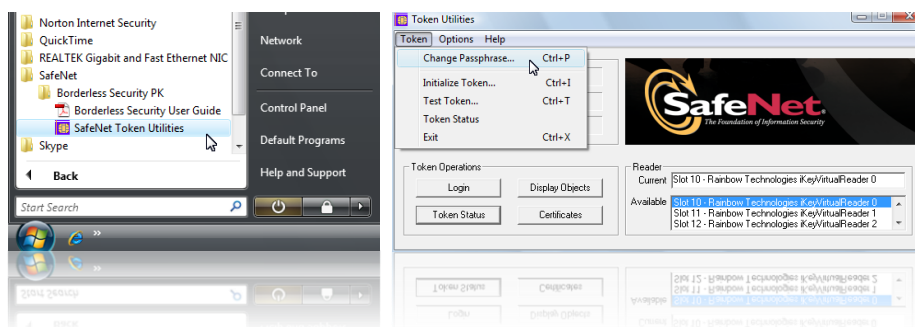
Norton Internet Security
QuickTime
REALTEK Gigabit and Fast Ethernet NIC
SafeNet
Borderless Security PK
Borderless Security User Guide
SafeNet Token Utilities
Skype
Back
Start Search

Network
Connect To
Control Panel
Default Programs
Help and Support

Token Utilities
Token Options Help
Change Passphrase... Ctrl+P
Initialize Token... Ctrl+I
Test Token... Ctrl+T
Token Status
Exit Ctrl+X

SafeNet
The Foundation of Information Security

Token Operations
Login
Display Objects
Token Status
Certificates

Reader
Current Slot 10 - Rainbow Technologies iKeyVirtualReader 0
Available Slot 10 - Rainbow Technologies iKeyVirtualReader 0
Slot 11 - Rainbow Technologies iKeyVirtualReader 1
Slot 12 - Rainbow Technologies iKeyVirtualReader 2